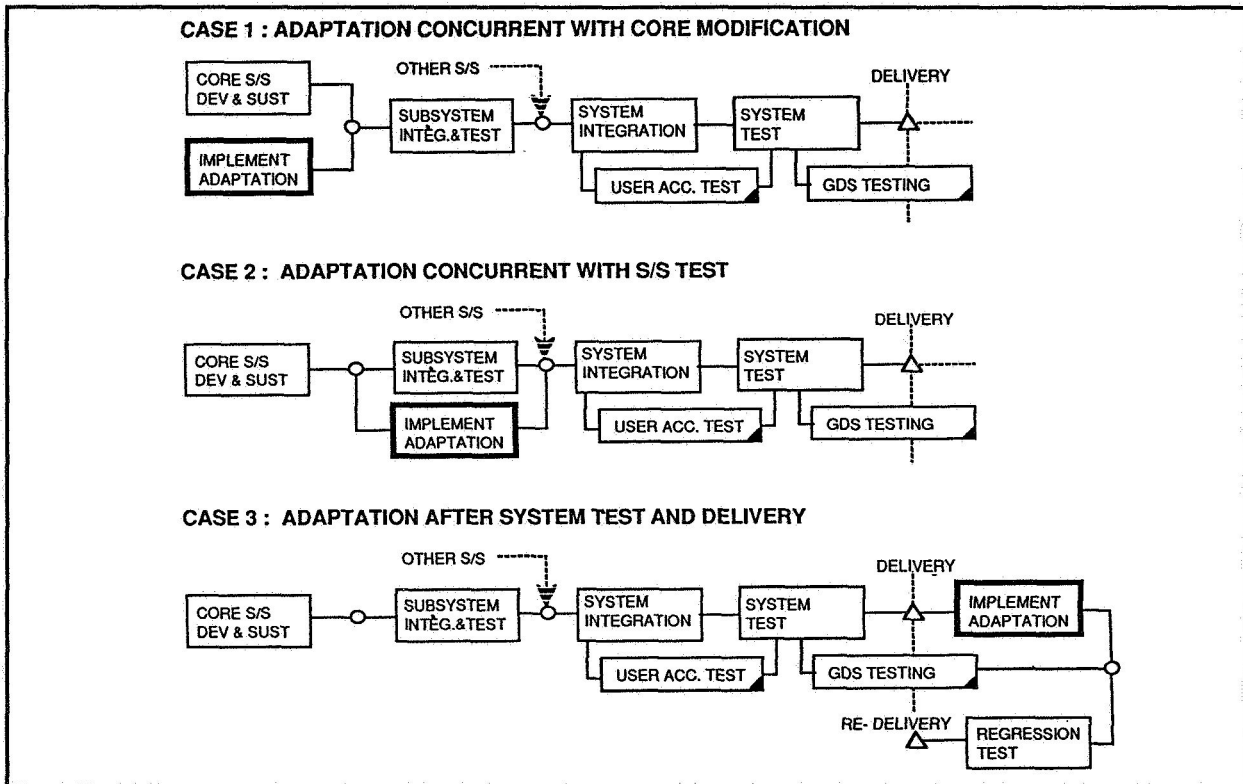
CASE 1 : ADAPTATION CONCURRENT WITH CORE MODIFICATION

CORE S/S DEV & SUST

IMPLEMENT ADAPTATION

OTHER S/S

SUBSYSTEM INTEG.&TEST

SYSTEM INTEGRATION

USER ACC. TEST

SYSTEM TEST

GDS TESTING

DELIVERY

CASE 2 : ADAPTATION CONCURRENT WITH S/S TEST

CORE S/S DEV & SUST

OTHER S/S

SUBSYSTEM INTEG.&TEST

IMPLEMENT ADAPTATION

SYSTEM INTEGRATION

USER ACC. TEST

SYSTEM TEST

GDS TESTING

DELIVERY

CASE 3 : ADAPTATION AFTER SYSTEM TEST AND DELIVERY

CORE S/S DEV & SUST

OTHER S/S

SUBSYSTEM INTEG.&TEST

SYSTEM INTEGRATION

USER ACC. TEST

SYSTEM TEST

GDS TESTING

DELIVERY

IMPLEMENT ADAPTATION

RE- DELIVERY

REGRESSION TEST